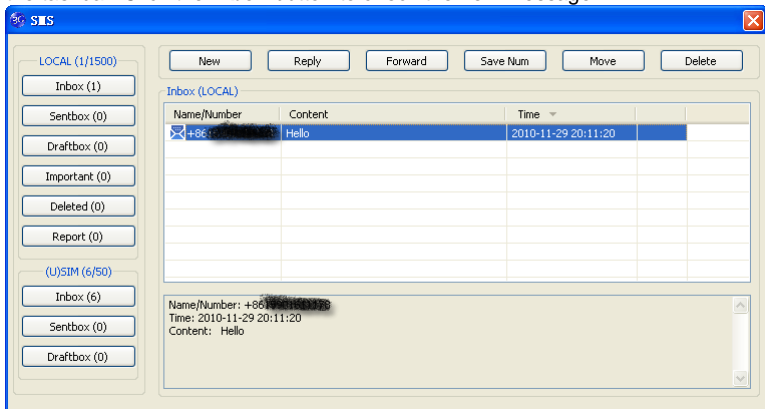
SMS

LOCAL (1/1500)
Inbox (1)
Sentbox (0)
Draftbox (0)
Important (0)
Deleted (0)
Report (0)

(U)SIM (6/50)
Inbox (6)
Sentbox (0)
Draftbox (0)

New | Reply | Forward | Save Num | Move | Delete

Inbox (LOCAL)

| Name/Number | Content | Time |
|---|---|---|
| +86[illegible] | Hello | 2010-11-29 20:11:20 |

Name/Number: +86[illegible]
Time: 2010-11-29 20:11:20
Content: Hello